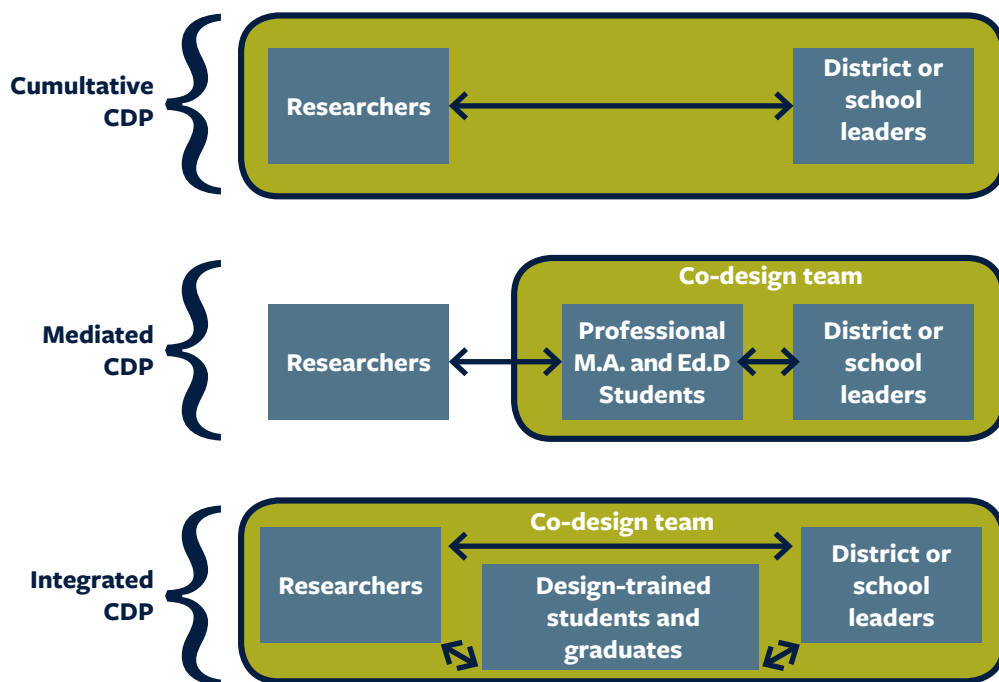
Cumulative CDP

Researchers

District or school leaders

Mediated CDP

Researchers

Co-design team

Professional M.A. and Ed.D Students

District or school leaders

Integrated CDP

Co-design team

Researchers

Design-trained students and graduates

District or school leaders